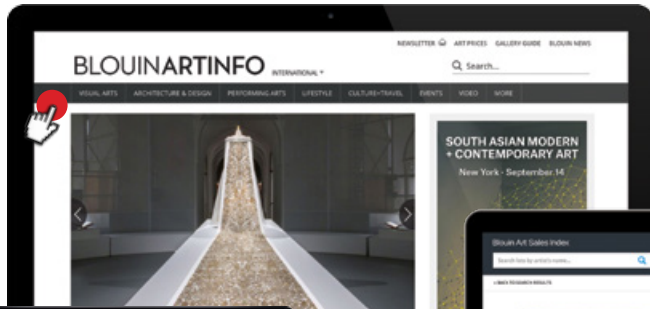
BLOUINARTINFO INTERNATIONAL

NEWSLETTER ART PRICES GALLERY GUIDE BLOUIN NEWS

Search...

VISUAL ARTS ARCHITECTURE & DESIGN PERFORMING ARTS LIFESTYLE CULTURE+TRAVEL EVENTS VIDEO MORE

SOUTH ASIAN MODERN + CONTEMPORARY ART

New York · September 14

Blouin Art Sales Index

Search lots by artist's name...

« BACK TO SEARCH RESULTS